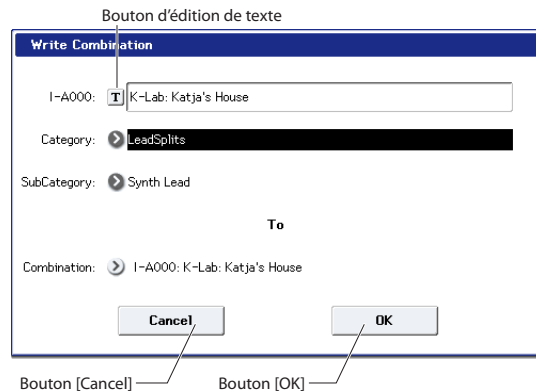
Bouton d'édition de texte

Write Combination

I-A000: T K-Lab: Katja's House

Category: LeadSplits

SubCategory: Synth Lead

To

Combination: I-A000: K-Lab: Katja's House

Cancel

OK

Bouton [Cancel]

Bouton [OK]